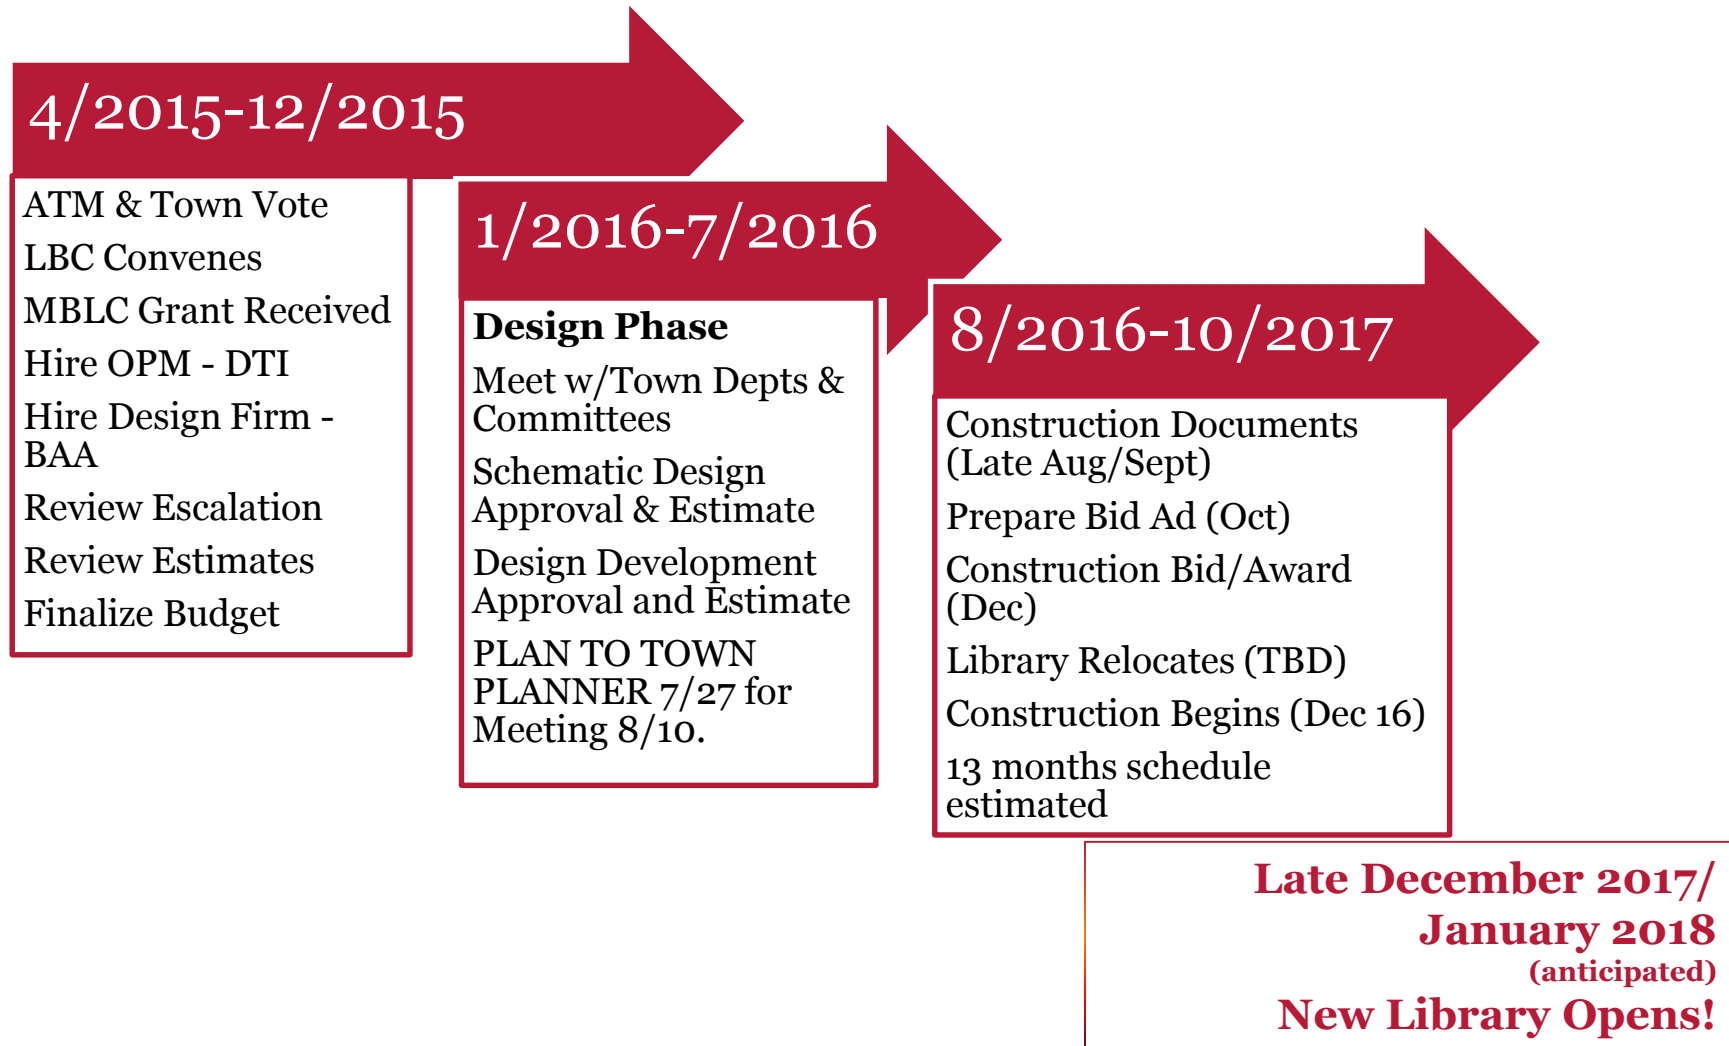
4/2015-12/2015

ATM & Town Vote

LBC Convenes

MBLC Grant Received

Hire OPM - DTI

Hire Design Firm - BAA

Review Escalation

Review Estimates

Finalize Budget

1/2016-7/2016

Design Phase

Meet w/Town Depts & Committees

Schematic Design Approval & Estimate

Design Development Approval and Estimate

PLAN TO TOWN PLANNER 7/27 for Meeting 8/10.

8/2016-10/2017

Construction Documents (Late Aug/Sept)

Prepare Bid Ad (Oct)

Construction Bid/Award (Dec)

Library Relocates (TBD)

Construction Begins (Dec 16)

13 months schedule estimated

Late December 2017/ January 2018 (anticipated)

New Library Opens!